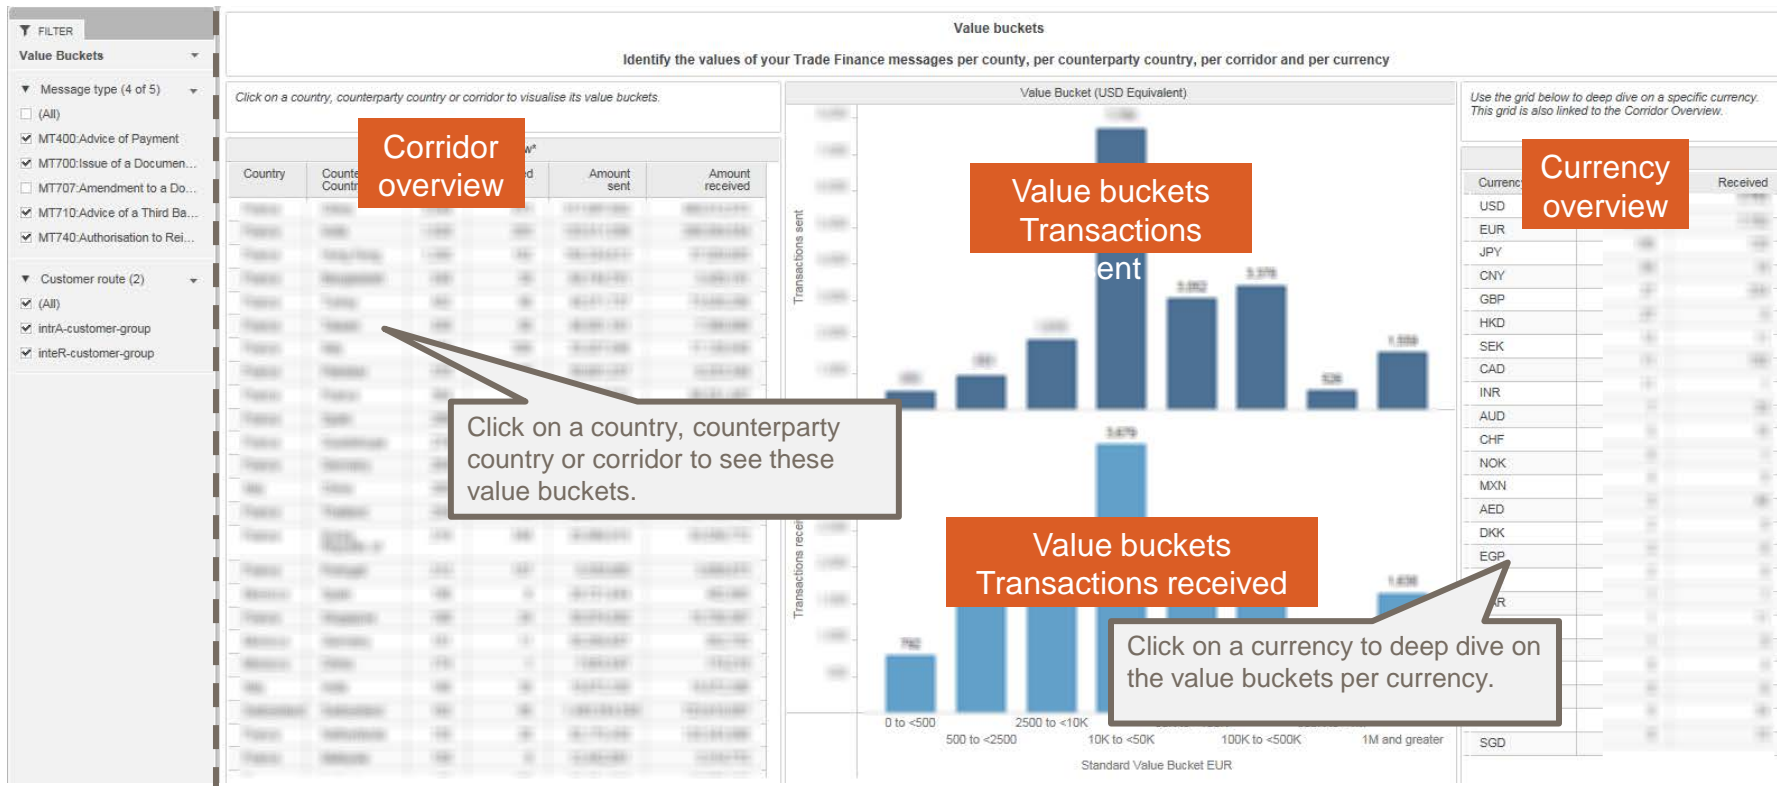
FILTER

Value Buckets

Message type (4 of 5)

(All)

MT400:Advice of Payment

MT700:Issue of a Documen...

MT707:Amendment to a Do...

MT710:Advice of a Third Ba...

MT740:Authorisation to Rei...

Customer route (2)

(All)

intrA-customer-group

inteR-customer-group

Value buckets

Identify the values of your Trade Finance messages per county, per counterparty country, per corridor and per currency

Click on a country, counterparty country or corridor to visualise its value buckets.

Corridor overview

| Country | Count Countr | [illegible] | Amount sent | Amount received |
|---|---|---|---|---|

Value Bucket (USD Equivalent)

Value buckets Transactions sent

Transactions sent

Click on a country, counterparty country or corridor to see these value buckets.

3,052

3,376

526

1,559

3,679

Value buckets Transactions received

Transactions received

792

1,636

0 to <500

500 to <2500

2500 to <10K

10K to <50K

100K to <500K

1M and greater

Standard Value Bucket EUR

Use the grid below to deep dive on a specific currency. This grid is also linked to the Corridor Overview.

Currency overview

Currency

Received

USD

EUR

JPY

CNY

GBP

HKD

SEK

CAD

INR

AUD

CHF

NOK

MXN

AED

DKK

EGP

Click on a currency to deep dive on the value buckets per currency.

SGD